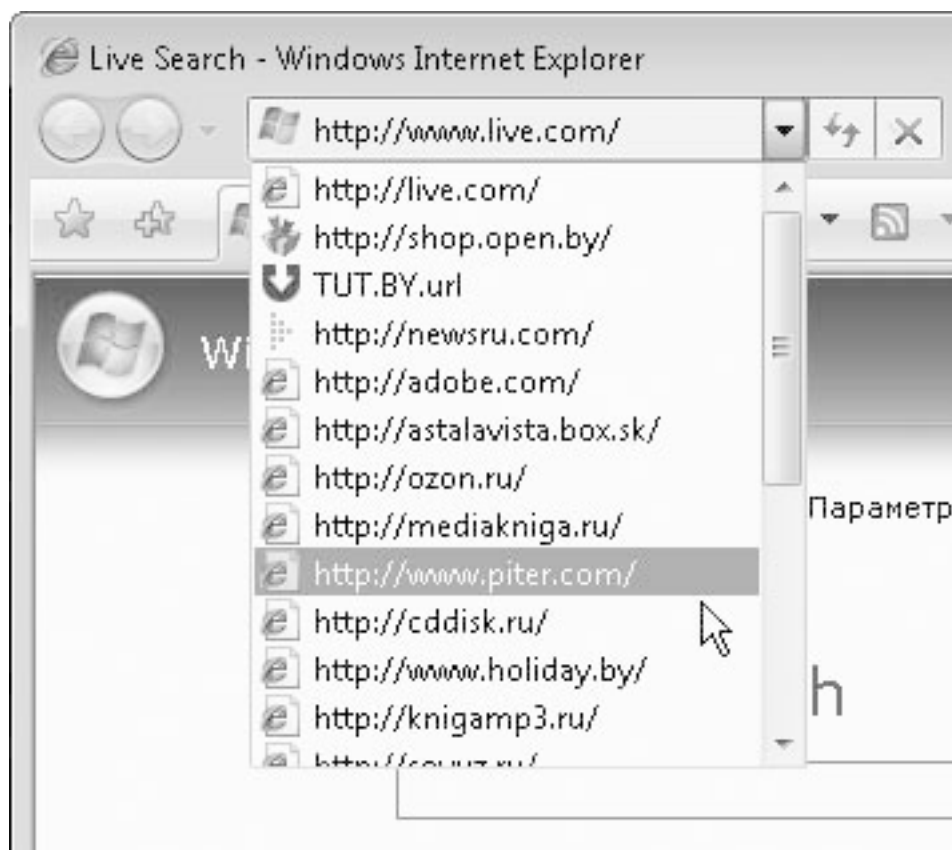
Live Search - Windows Internet Explorer

http://www.live.com/

http://live.com/
http://shop.open.by/
TUT.BY.url
http://newsru.com/
http://adobe.com/
http://astalavista.box.sk/
http://ozon.ru/
http://mediakniga.ru/
http://www.piter.com/
http://cddisk.ru/
http://www.holiday.by/
http://knigamp3.ru/
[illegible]

Wi

Параметр

h